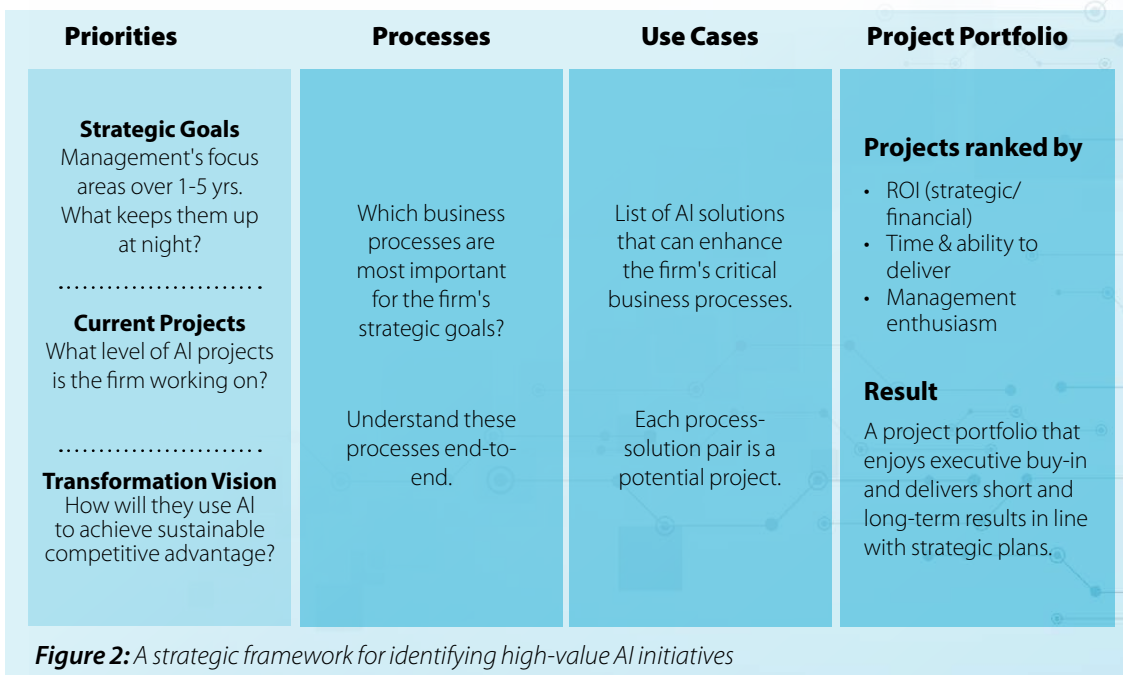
Priorities

Strategic Goals
Management's focus areas over 1-5 yrs. What keeps them up at night?

Current Projects
What level of AI projects is the firm working on?

Transformation Vision
How will they use AI to achieve sustainable competitive advantage?

Processes

Which business processes are most important for the firm's strategic goals?

Understand these processes end-to-end.

Use Cases

List of AI solutions that can enhance the firm's critical business processes.

Each process-solution pair is a potential project.

Project Portfolio

Projects ranked by
• ROI (strategic/ financial)
• Time & ability to deliver
• Management enthusiasm

Result
A project portfolio that enjoys executive buy-in and delivers short and long-term results in line with strategic plans.

Figure 2: A strategic framework for identifying high-value AI initiatives